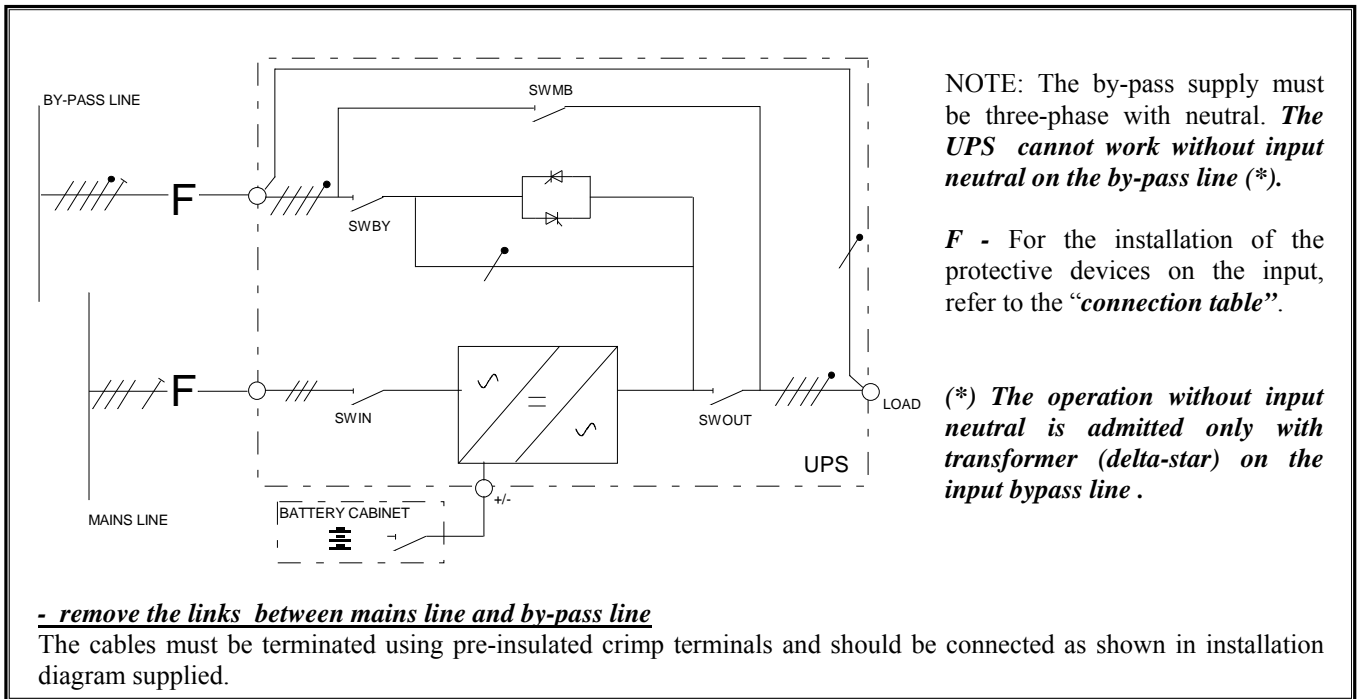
BY-PASS LINE

SWMB

F

SWBY

F

SWIN

SWOUT

LOAD

UPS

MAINS LINE

BATTERY CABINET

+/-

NOTE: The by-pass supply must be three-phase with neutral. ***The UPS cannot work without input neutral on the by-pass line (\*).***

***F -*** For the installation of the protective devices on the input, refer to the "***connection table"***.

***(\*) The operation without input neutral is admitted only with transformer (delta-star) on the input bypass line .***

***- remove the links between mains line and by-pass line***

The cables must be terminated using pre-insulated crimp terminals and should be connected as shown in installation diagram supplied.